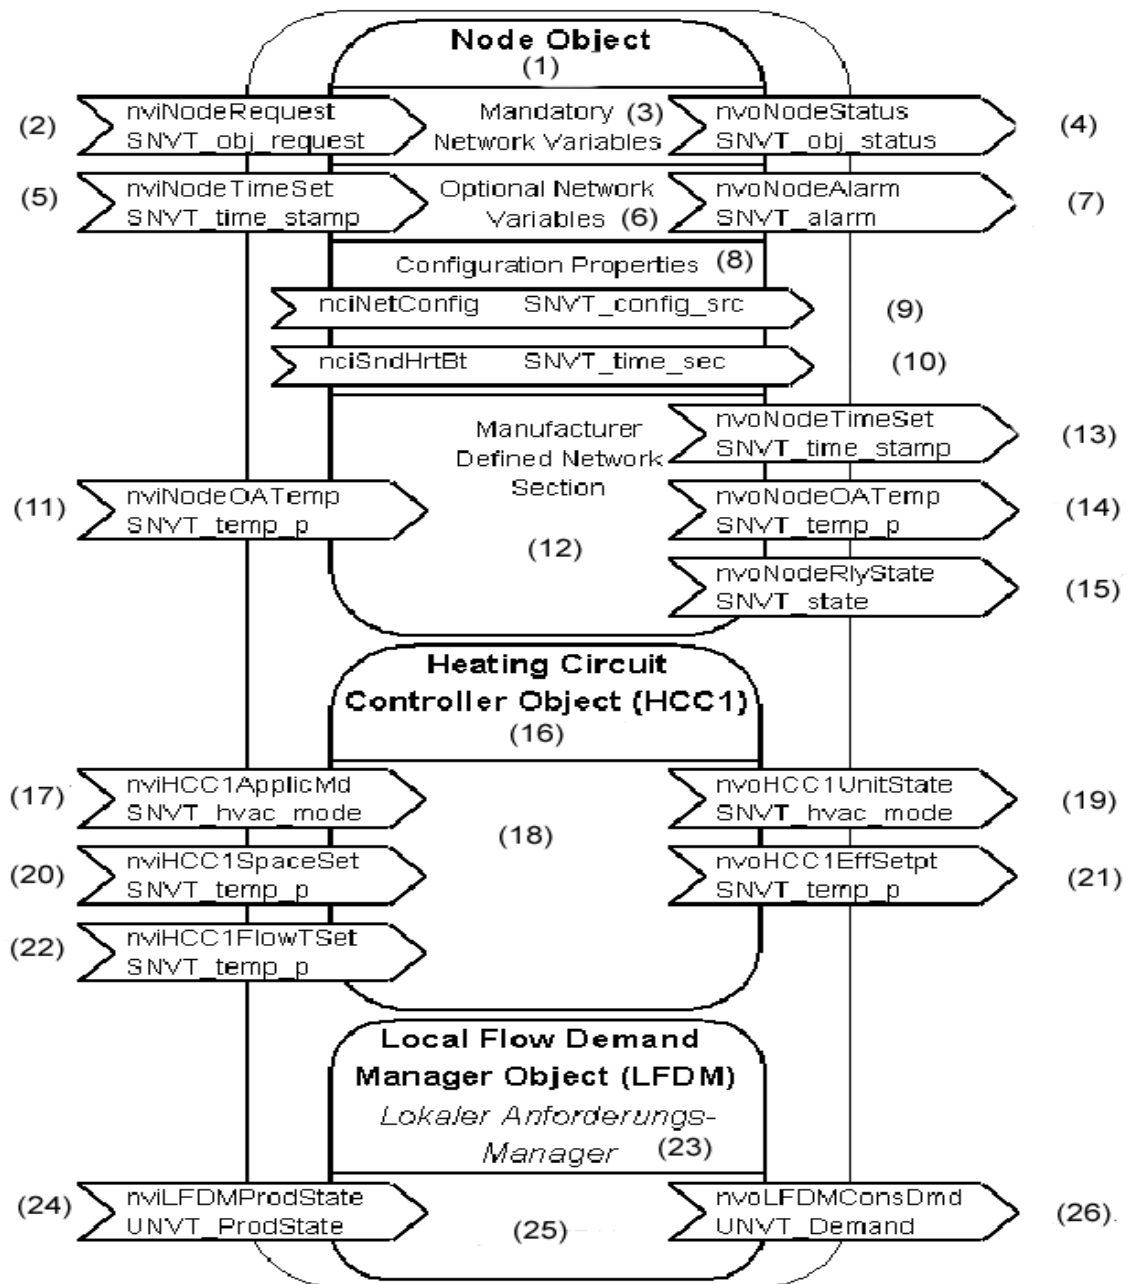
Node Object
(1)

(2) nviNodeRequest SNVT_obj_request

Mandatory (3) Network Variables

nvoNodeStatus SNVT_obj_status (4)

(5) nviNodeTimeSet SNVT_time_stamp

Optional Network Variables (6)

nvoNodeAlarm SNVT_alarm (7)

Configuration Properties (8)

nciNetConfig SNVT_config_src (9)

nciSndHrtBt SNVT_time_sec (10)

Manufacturer Defined Network Section

nvoNodeTimeSet SNVT_time_stamp (13)

(11) nviNodeOATemp SNVT_temp_p

nvoNodeOATemp SNVT_temp_p (14)

(12)

nvoNodeRlyState SNVT_state (15)

Heating Circuit Controller Object (HCC1)
(16)

(17) nviHCC1ApplicMd SNVT_hvac_mode

nvoHCC1UnitState SNVT_hvac_mode (19)

(18)

(20) nviHCC1SpaceSet SNVT_temp_p

nvoHCC1EffSetpt SNVT_temp_p (21)

(22) nviHCC1FlowTSet SNVT_temp_p

Local Flow Demand Manager Object (LFDM)
Lokaler Anforderungs-Manager (23)

(24) nviLFDMProdState UNVT_ProdState

(25)

nvoLFDMConsDmd UNVT_Demand (26).